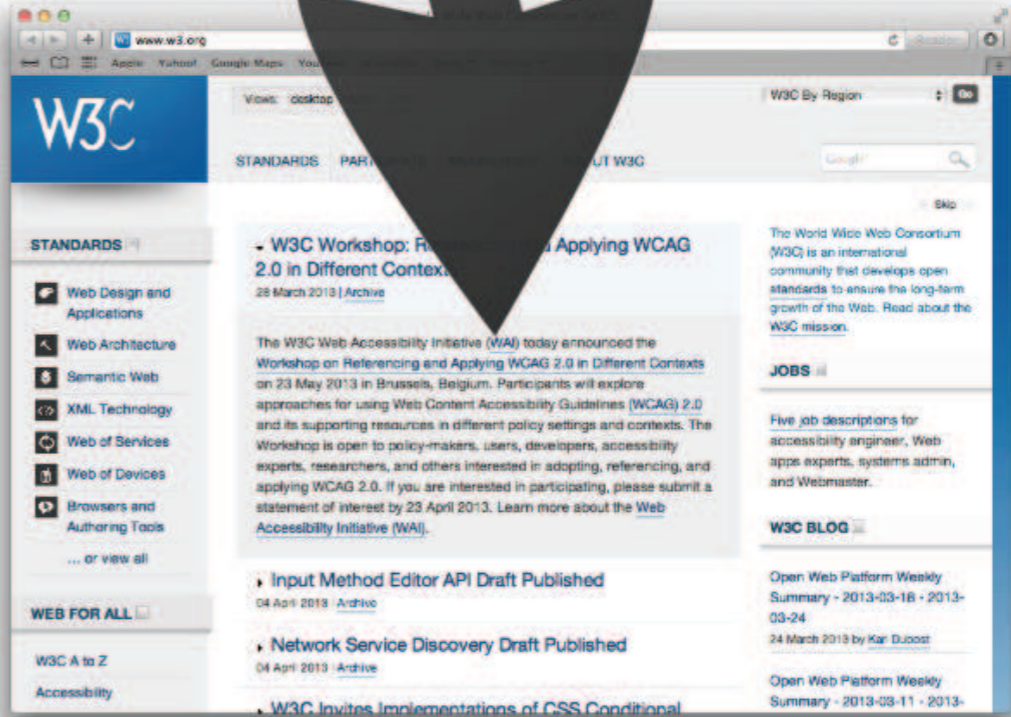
www.w3.org

Apple Yahoo! Google Maps You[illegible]

W3C

Views: desktop

W3C By Region

Go

STANDARDS PART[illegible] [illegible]UT W3C

Google

Skip

STANDARDS

Web Design and Applications

Web Architecture

Semantic Web

XML Technology

Web of Services

Web of Devices

Browsers and Authoring Tools

... or view all

WEB FOR ALL

W3C A to Z

Accessibility

W3C Workshop: R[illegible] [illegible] Applying WCAG 2.0 in Different Context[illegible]

28 March 2013 | Archive

The W3C Web Accessibility Initiative (WAI) today announced the Workshop on Referencing and Applying WCAG 2.0 in Different Contexts on 23 May 2013 in Brussels, Belgium. Participants will explore approaches for using Web Content Accessibility Guidelines (WCAG) 2.0 and its supporting resources in different policy settings and contexts. The Workshop is open to policy-makers, users, developers, accessibility experts, researchers, and others interested in adopting, referencing, and applying WCAG 2.0. If you are interested in participating, please submit a statement of interest by 23 April 2013. Learn more about the Web Accessibility Initiative (WAI).

Input Method Editor API Draft Published

04 April 2013 | Archive

Network Service Discovery Draft Published

04 April 2013 | Archive

W3C Invites Implementations of CSS Conditional

The World Wide Web Consortium (W3C) is an international community that develops open standards to ensure the long-term growth of the Web. Read about the W3C mission.

JOBS

Five job descriptions for accessibility engineer, Web apps experts, systems admin, and Webmaster.

W3C BLOG

Open Web Platform Weekly Summary - 2013-03-18 - 2013-03-24

24 March 2013 by Karl Dubost

Open Web Platform Weekly Summary - 2013-03-11 - 2013-